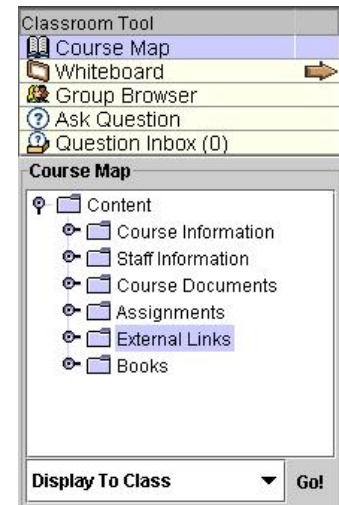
Classroom Tool
Course Map
Whiteboard
Group Browser
Ask Question
Question Inbox (0)

Course Map

Content
Course Information
Staff Information
Course Documents
Assignments
External Links
Books

Display To Class
Go!